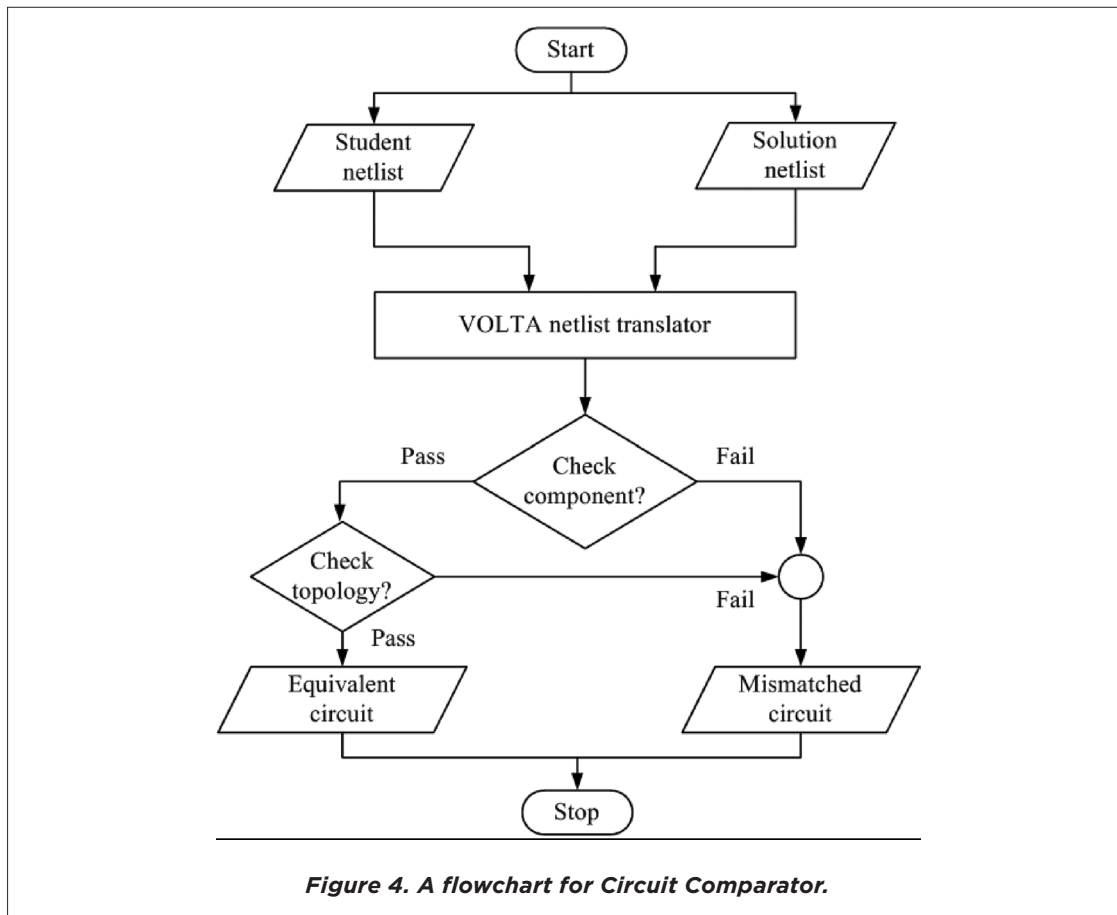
Start

Student netlist

Solution netlist

VOLTA netlist translator

Pass

Check component?

Fail

Check topology?

Fail

Pass

Equivalent circuit

Mismatched circuit

Stop

Figure 4. A flowchart for Circuit Comparator.